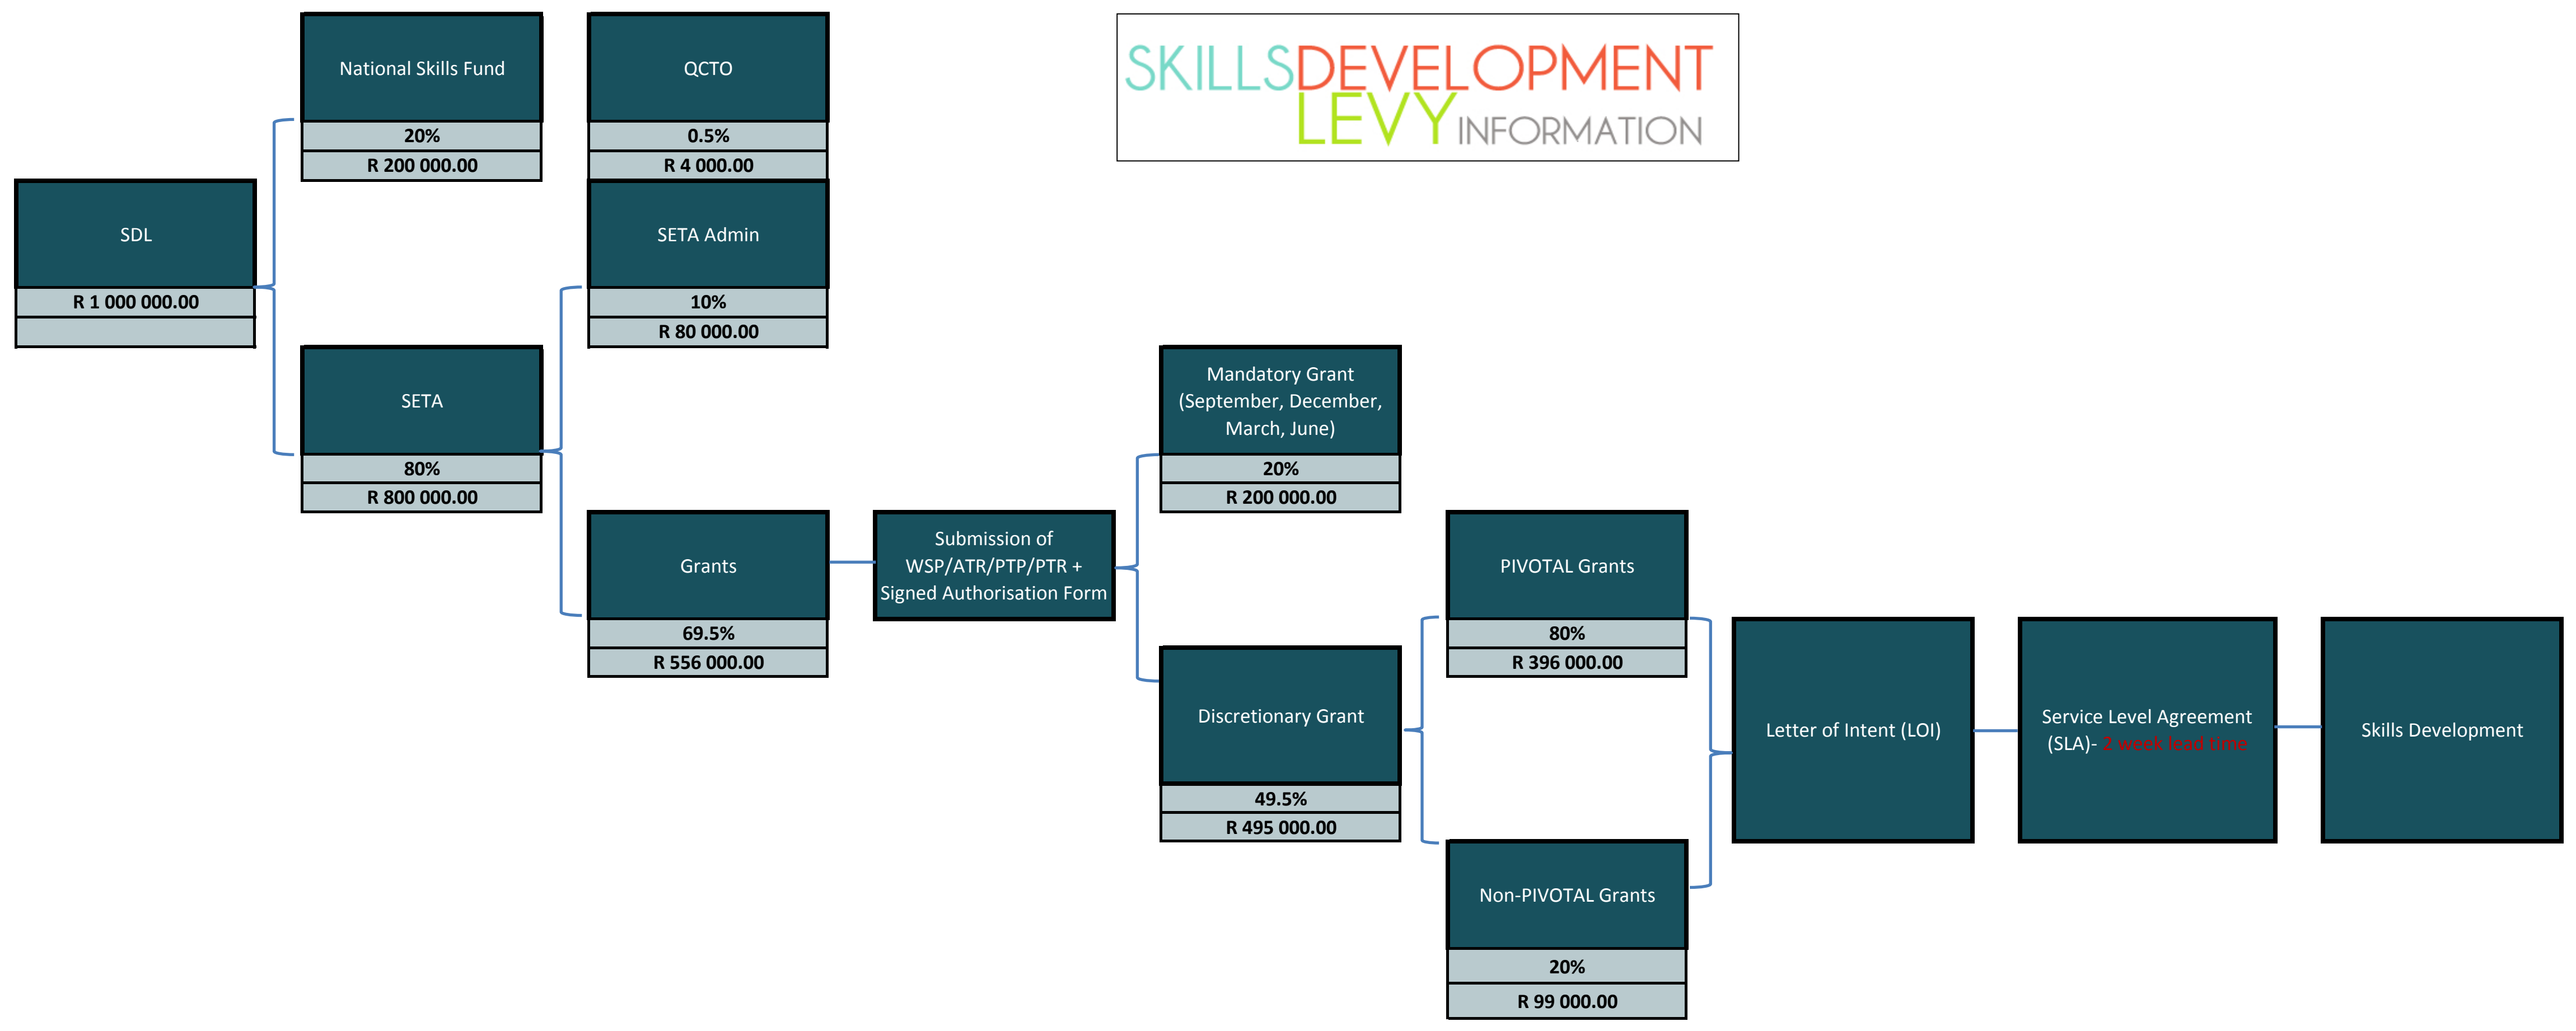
SKILLSDEVELOPMENT
LEVY INFORMATION

SDL
R 1 000 000.00

National Skills Fund
20%
R 200 000.00

SETA
80%
R 800 000.00

QCTO
0.5%
R 4 000.00

SETA Admin
10%
R 80 000.00

Grants
69.5%
R 556 000.00

Submission of WSP/ATR/PTP/PTR + Signed Authorisation Form

Mandatory Grant (September, December, March, June)
20%
R 200 000.00

Discretionary Grant
49.5%
R 495 000.00

PIVOTAL Grants
80%
R 396 000.00

Non-PIVOTAL Grants
20%
R 99 000.00

Letter of Intent (LOI)

Service Level Agreement (SLA)- 2 week lead time

Skills Development